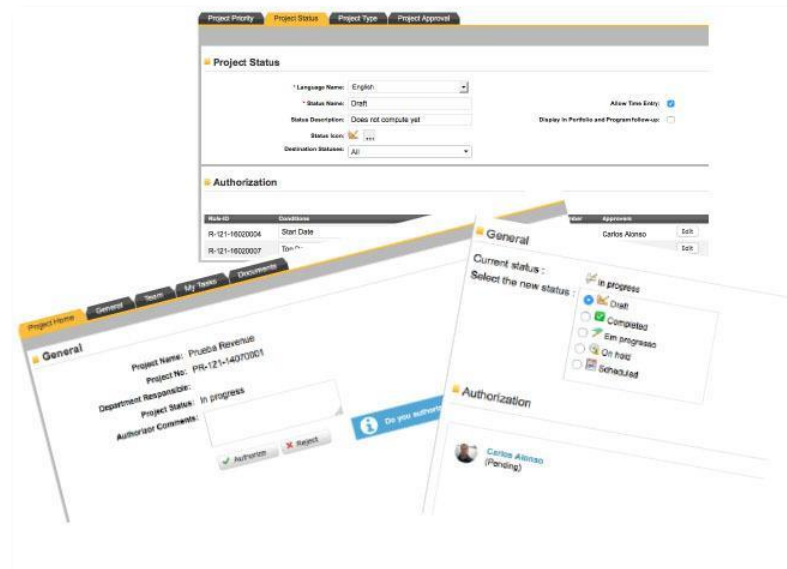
Project Priority | Project Status | Project Type | Project Approval

Project Status

* Language Name: English

* Status Name: Draft

Status Description: Does not compute yet

Status Icon: ...

Destination Statuses: All

Allow Time Entry:

Display in Portfolio and Program follow-up:

Authorization

| Rule ID | Conditions | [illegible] | Approvers | |
|---|---|---|---|---|
| R-121-16020004 | Start Date | | Carlos Alonso | Edit |
| R-121-16020007 | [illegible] | | | Edit |

General

Current status : In progress

Select the new status :

Draft

Completed

Em progresso

On hold

Scheduled

Authorization

Carlos Alonso
(Pending)

Project Home | General | Team | My Tasks | Documents

General

Project Name: Prueba Revenue

Project No: PR-121-14070001

Department Responsible:

Project Status: In progress

Authorizer Comments:

Authorize | Reject

Do you authori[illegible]